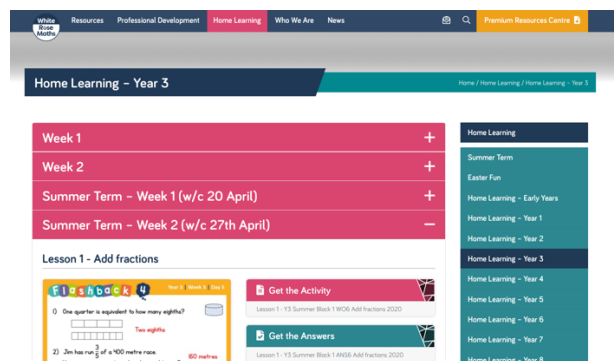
White Rose Maths

Resources Professional Development Home Learning Who We Are News

Premium Resources Centre

Home Learning – Year 3

Home / Home Learning / Home Learning – Year 3

Week 1 +

Week 2 +

Summer Term – Week 1 (w/c 20 April) +

Summer Term – Week 2 (w/c 27th April) −

Lesson 1 - Add fractions

Flashback 4

Year 3 Week 2 Day 1

1) One quarter is equivalent to how many eighths?

Two eighths

2) Jim has run $\frac{3}{5}$ of a 400 metre race.

160 metres

Get the Activity

Lesson 1 - Y3 Summer Block 1 WO6 Add fractions 2020

Get the Answers

Lesson 1 - Y3 Summer Block 1 ANS6 Add fractions 2020

Home Learning

Summer Term

Easter Fun

Home Learning – Early Years

Home Learning – Year 1

Home Learning – Year 2

Home Learning – Year 3

Home Learning – Year 4

Home Learning – Year 5

Home Learning – Year 6

Home Learning – Year 7

Home Learning – Year 8